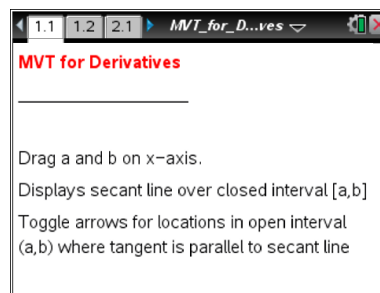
1.1 1.2 2.1 MVT_for_D...ves

MVT for Derivatives

___________________

Drag a and b on x−axis.

Displays secant line over closed interval [a,b]

Toggle arrows for locations in open interval (a,b) where tangent is parallel to secant line